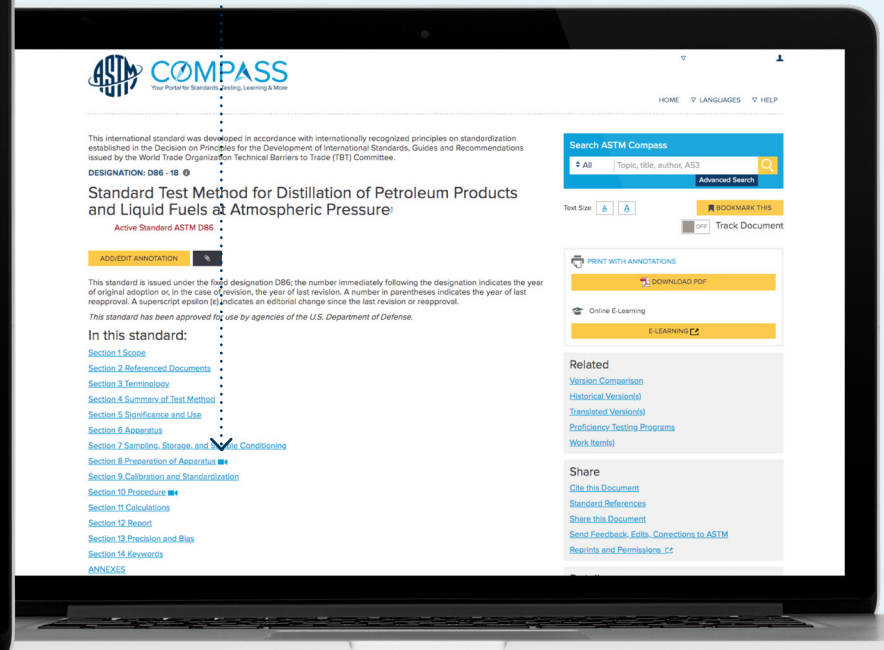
ASTM COMPASS
Your Portal for Standards, Testing, Learning & More

HOME ▽ LANGUAGES ▽ HELP

This international standard was developed in accordance with internationally recognized principles on standardization established in the Decision on Principles for the Development of International Standards, Guides and Recommendations issued by the World Trade Organization Technical Barriers to Trade (TBT) Committee.

DESIGNATION: D86 - 18

Standard Test Method for Distillation of Petroleum Products and Liquid Fuels at Atmospheric Pressure$^1$

Active Standard ASTM D86

ADD/EDIT ANNOTATION

This standard is issued under the fixed designation D86; the number immediately following the designation indicates the year of original adoption or, in the case of revision, the year of last revision. A number in parentheses indicates the year of last reapproval. A superscript epsilon (ε) indicates an editorial change since the last revision or reapproval.

This standard has been approved for use by agencies of the U.S. Department of Defense.

In this standard:

Section 1 Scope
Section 2 Referenced Documents
Section 3 Terminology
Section 4 Summary of Test Method
Section 5 Significance and Use
Section 6 Apparatus
Section 7 Sampling, Storage, and Sample Conditioning
Section 8 Preparation of Apparatus
Section 9 Calibration and Standardization
Section 10 Procedure
Section 11 Calculations
Section 12 Report
Section 13 Precision and Bias
Section 14 Keywords
ANNEXES

Search ASTM Compass
All
Topic, title, author, A53
Advanced Search

Text Size A A
BOOKMARK THIS
OFF Track Document

PRINT WITH ANNOTATIONS
DOWNLOAD PDF
Online E-Learning
E-LEARNING

Related
Version Comparison
Historical Version(s)
Translated Version(s)
Proficiency Testing Programs
Work Item(s)

Share
Cite this Document
Standard References
Share this Document
Send Feedback, Edits, Corrections to ASTM
Reprints and Permissions